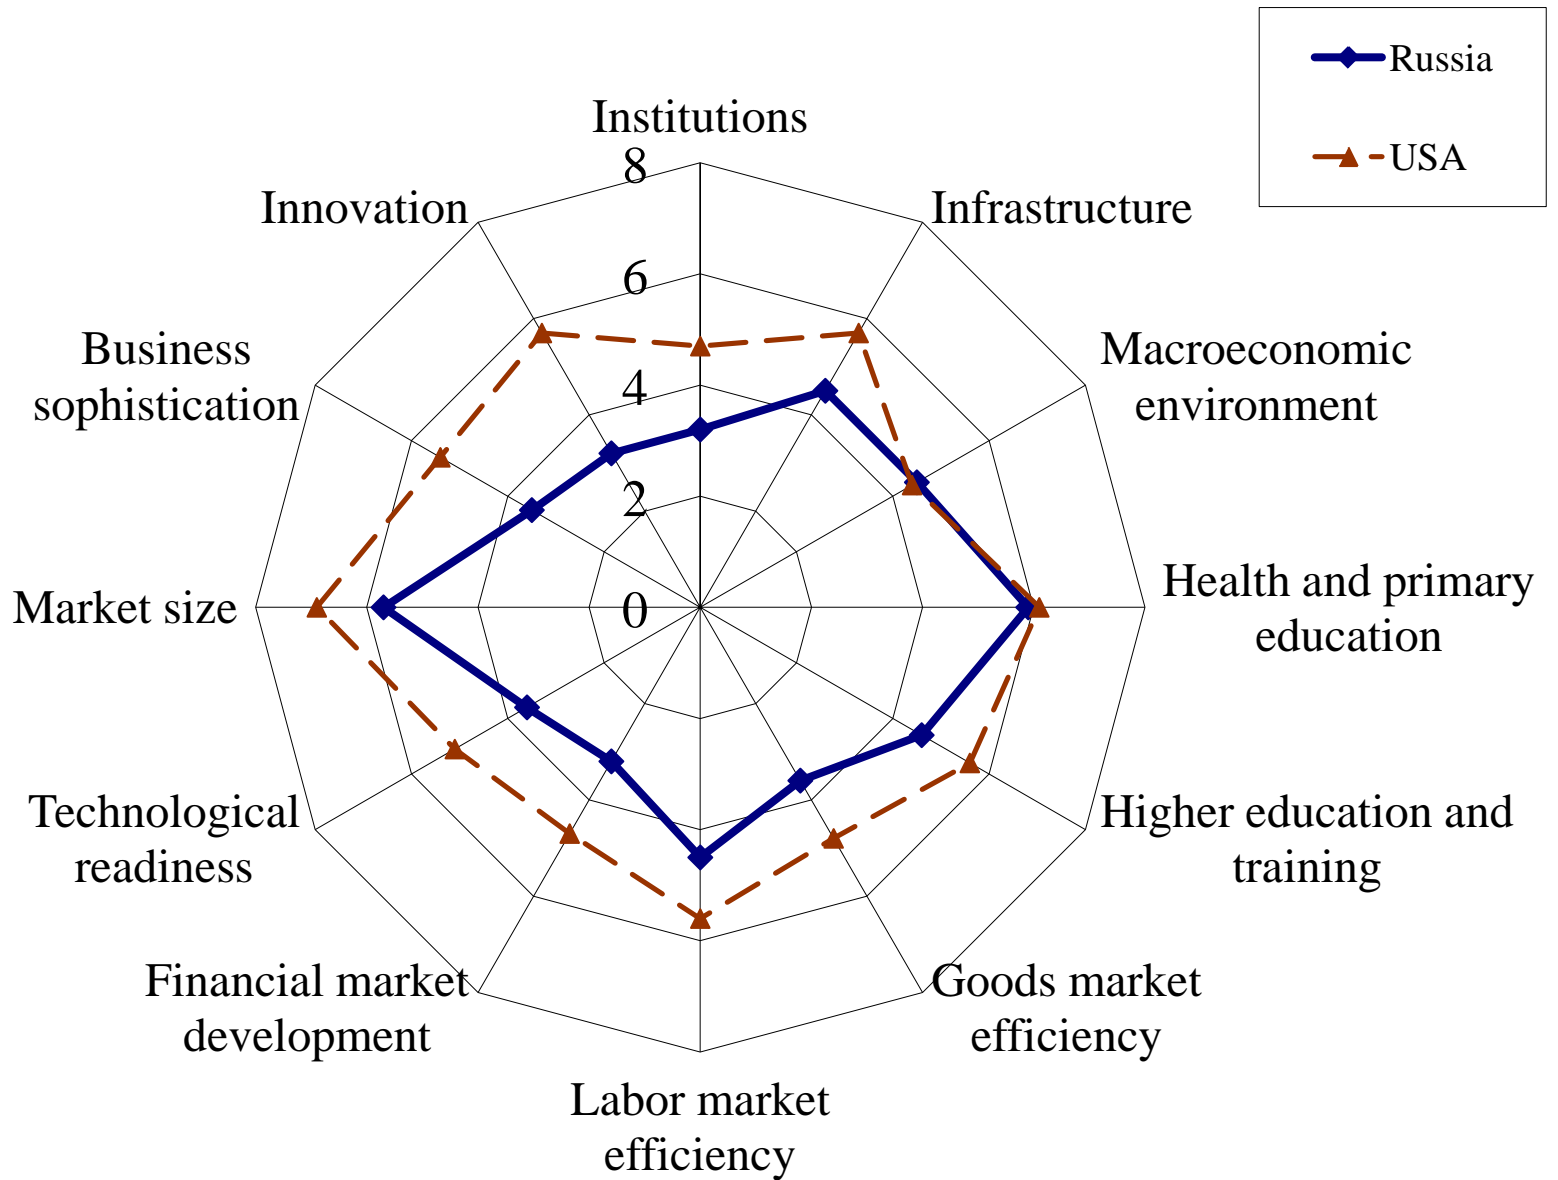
Russia
USA

Institutions
8
6
4
2
0
Infrastructure
Macroeconomic environment
Health and primary education
Higher education and training
Goods market efficiency
Labor market efficiency
Financial market development
Technological readiness
Market size
Business sophistication
Innovation